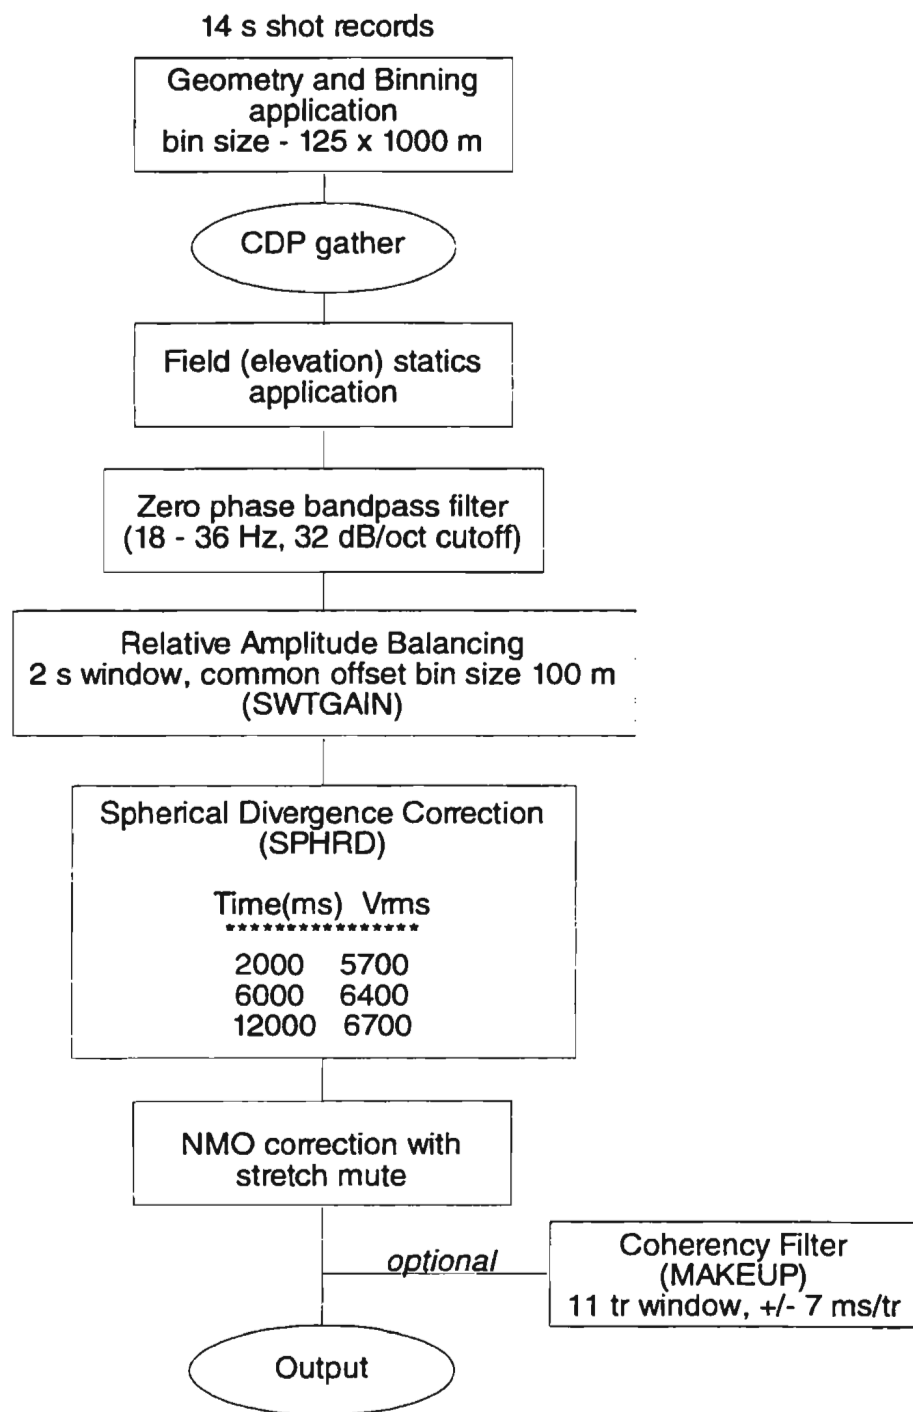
14 s shot records

Geometry and Binning application
bin size - 125 x 1000 m

CDP gather

Field (elevation) statics application

Zero phase bandpass filter
(18 - 36 Hz, 32 dB/oct cutoff)

Relative Amplitude Balancing
2 s window, common offset bin size 100 m
(SWTGAIN)

Spherical Divergence Correction
(SPHRD)

| Time(ms) | Vrms |
|---|---|
| 2000 | 5700 |
| 6000 | 6400 |
| 12000 | 6700 |

NMO correction with stretch mute

optional

Coherency Filter
(MAKEUP)
11 tr window, +/- 7 ms/tr

Output